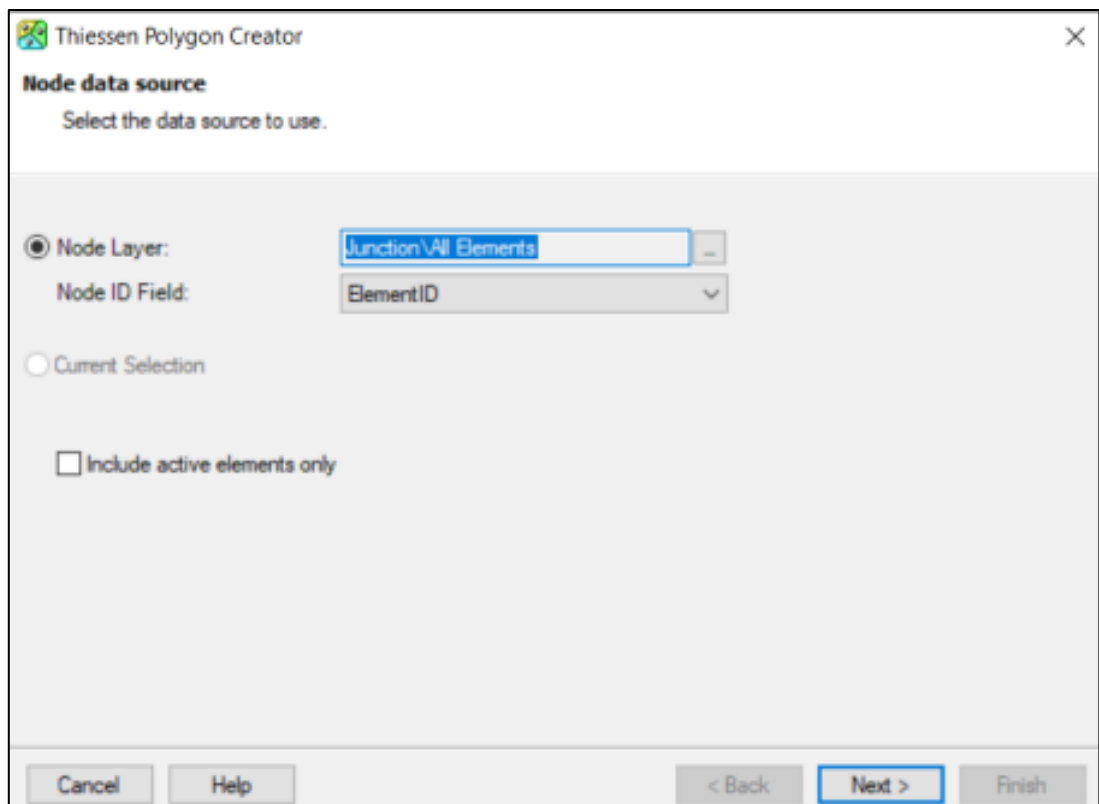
Thiessen Polygon Creator
×
Node data source
Select the data source to use.

Node Layer: Junction\All Elements ...
Node ID Field: ElementID

Current Selection

Include active elements only

Cancel Help < Back Next > Finish